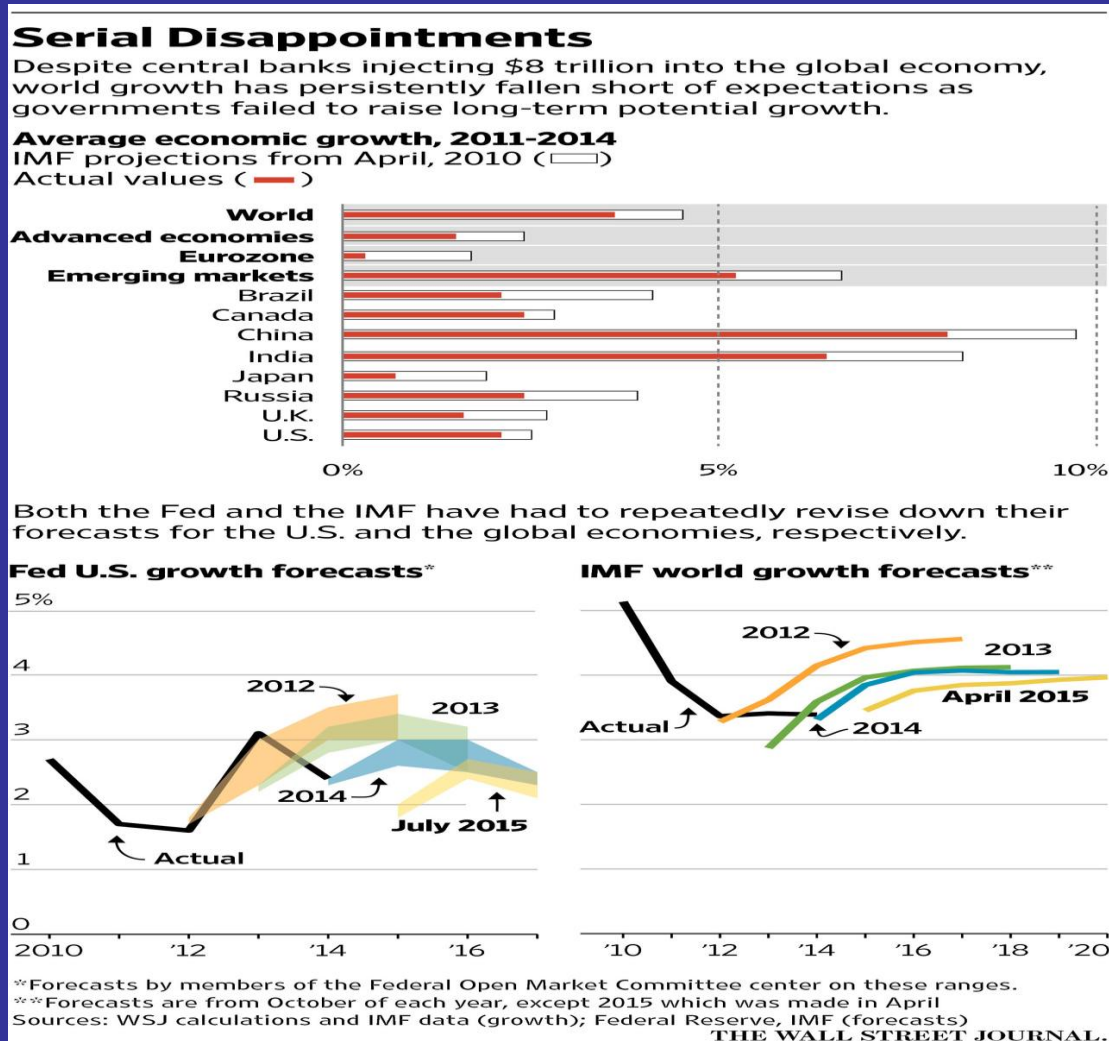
Serial Disappointments

Despite central banks injecting $8 trillion into the global economy, world growth has persistently fallen short of expectations as governments failed to raise long-term potential growth.

Average economic growth, 2011-2014

IMF projections from April, 2010 ( )

Actual values ( )

World
Advanced economies
Eurozone
Emerging markets
Brazil
Canada
China
India
Japan
Russia
U.K.
U.S.

0%
5%
10%

Both the Fed and the IMF have had to repeatedly revise down their forecasts for the U.S. and the global economies, respectively.

Fed U.S. growth forecasts*

5%
4
3
2
1
0

2012
2013
2014
July 2015
Actual

2010
'12
'14
'16

IMF world growth forecasts**

2012
2013
April 2015
Actual
2014

'10
'12
'14
'16
'18
'20

*Forecasts by members of the Federal Open Market Committee center on these ranges.
**Forecasts are from October of each year, except 2015 which was made in April
Sources: WSJ calculations and IMF data (growth); Federal Reserve, IMF (forecasts)

THE WALL STREET JOURNAL.